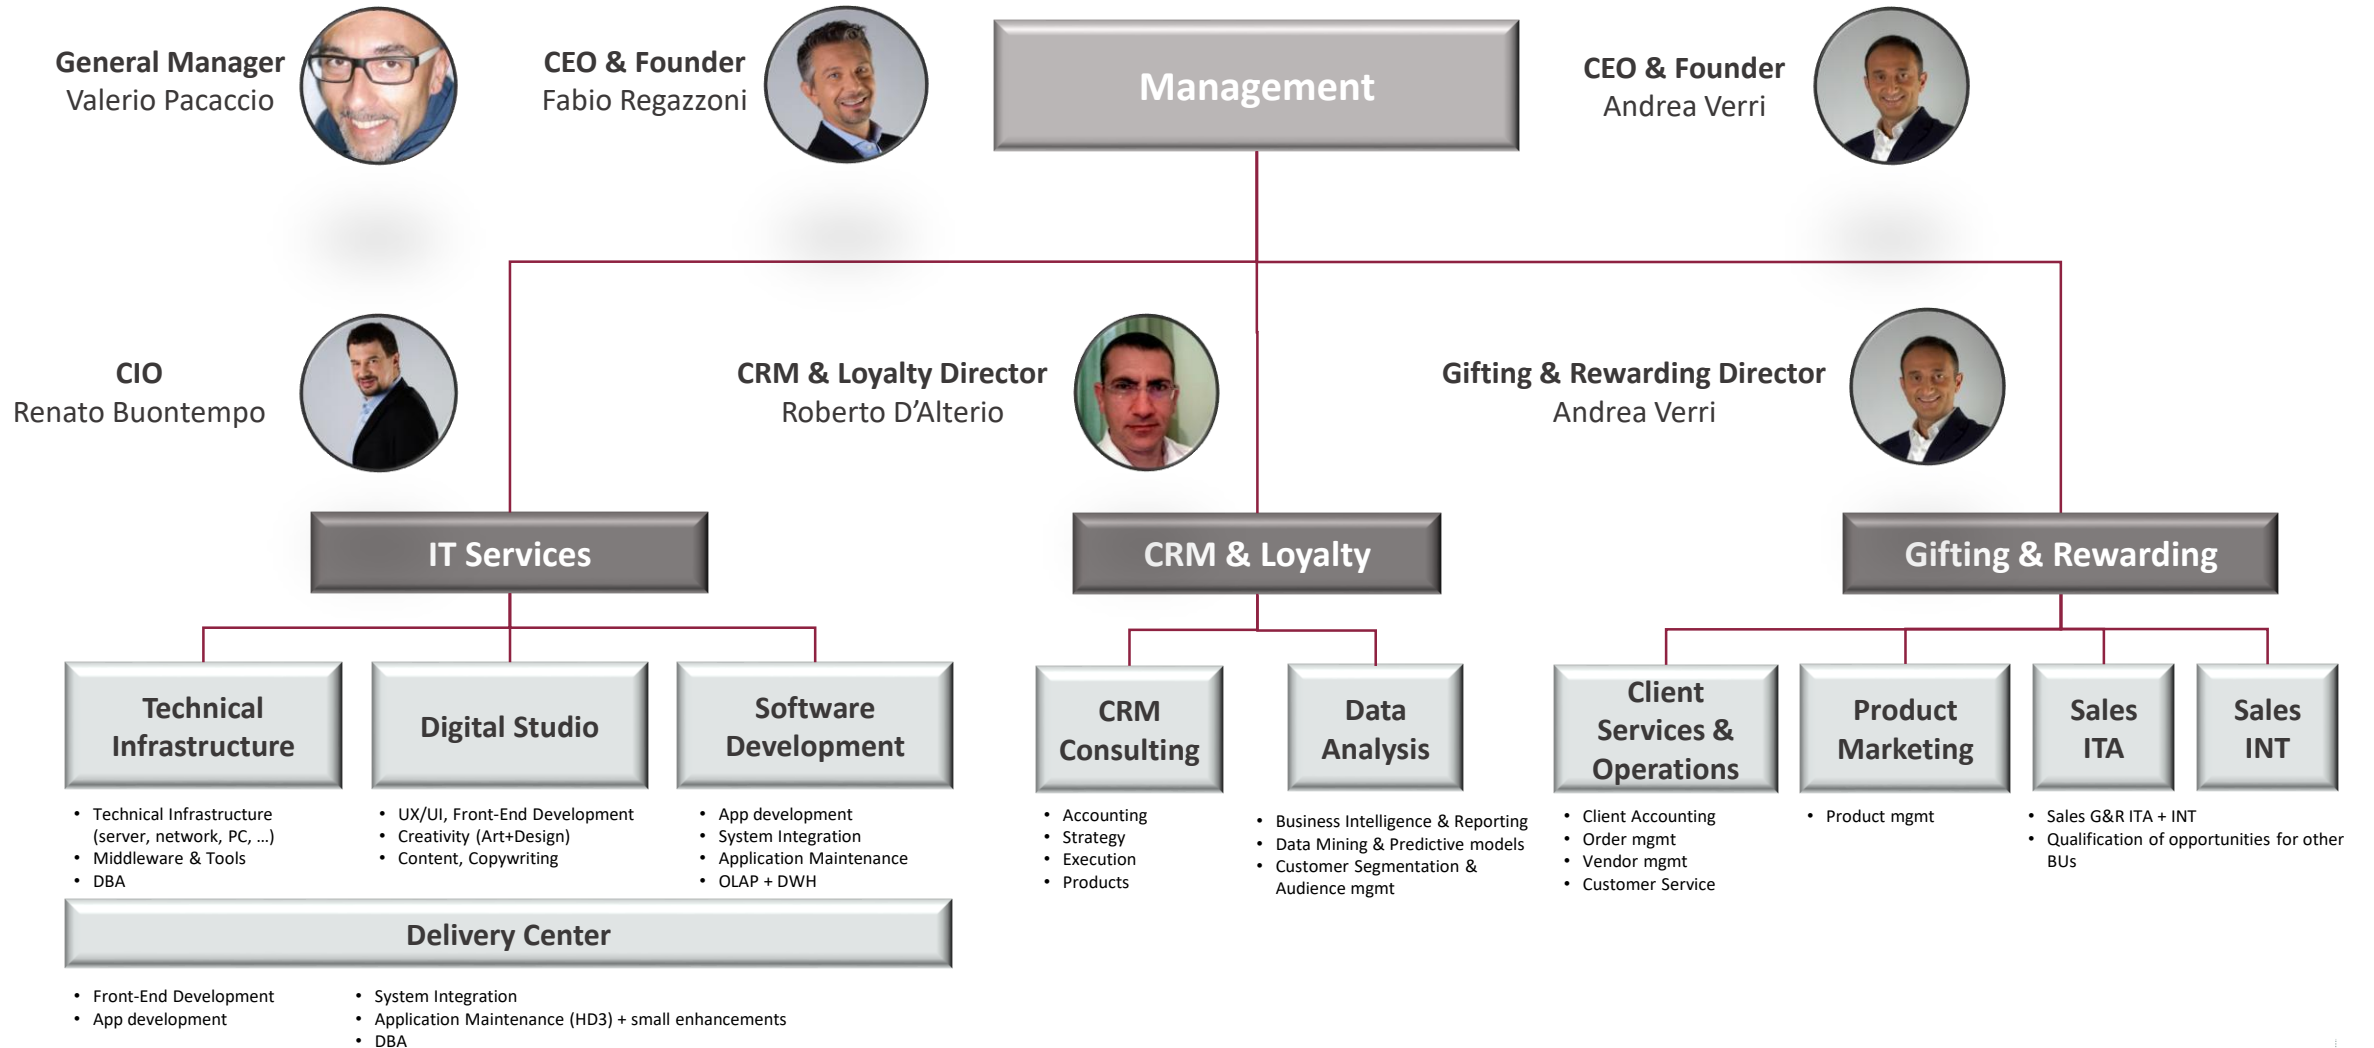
General Manager
Valerio Pacaccio

CEO & Founder
Fabio Regazzoni

Management

CEO & Founder
Andrea Verri

CIO
Renato Buontempo

CRM & Loyalty Director
Roberto D'Alterio

Gifting & Rewarding Director
Andrea Verri

IT Services

CRM & Loyalty

Gifting & Rewarding

Technical Infrastructure

- Technical Infrastructure (server, network, PC, …)
- Middleware & Tools
- DBA

Digital Studio

- UX/UI, Front-End Development
- Creativity (Art+Design)
- Content, Copywriting

Software Development

- App development
- System Integration
- Application Maintenance
- OLAP + DWH

CRM Consulting

- Accounting
- Strategy
- Execution
- Products

Data Analysis

- Business Intelligence & Reporting
- Data Mining & Predictive models
- Customer Segmentation & Audience mgmt

Client Services & Operations

- Client Accounting
- Order mgmt
- Vendor mgmt
- Customer Service

Product Marketing

- Product mgmt

Sales ITA

Sales INT

- Sales G&R ITA + INT
- Qualification of opportunities for other BUs

Delivery Center

- Front-End Development
- App development

- System Integration
- Application Maintenance (HD3) + small enhancements
- DBA